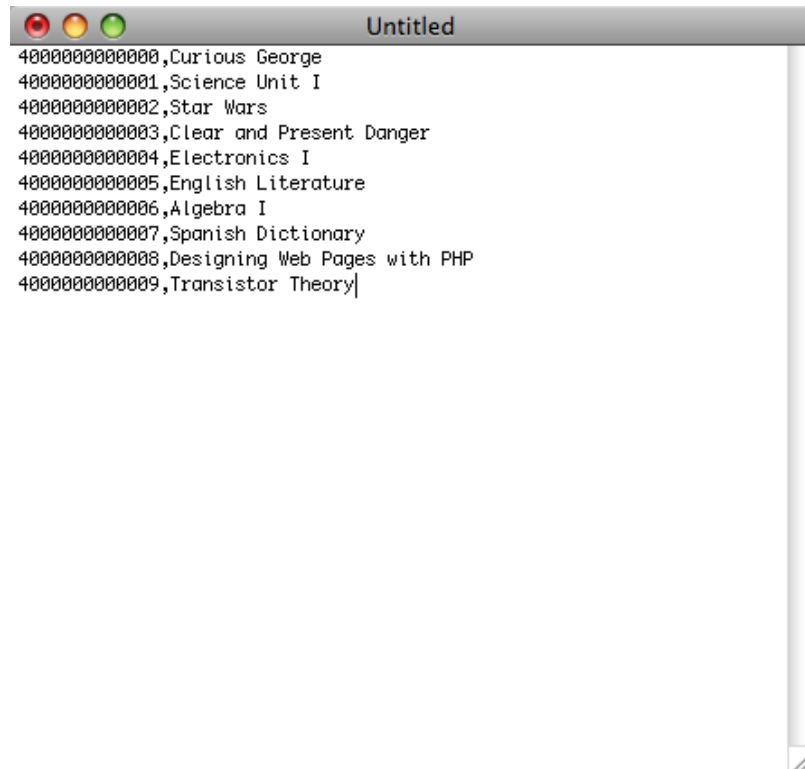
Untitled

4000000000000,Curious George
4000000000001,Science Unit I
4000000000002,Star Wars
4000000000003,Clear and Present Danger
4000000000004,Electronics I
4000000000005,English Literature
4000000000006,Algebra I
4000000000007,Spanish Dictionary
4000000000008,Designing Web Pages with PHP
4000000000009,Transistor Theory